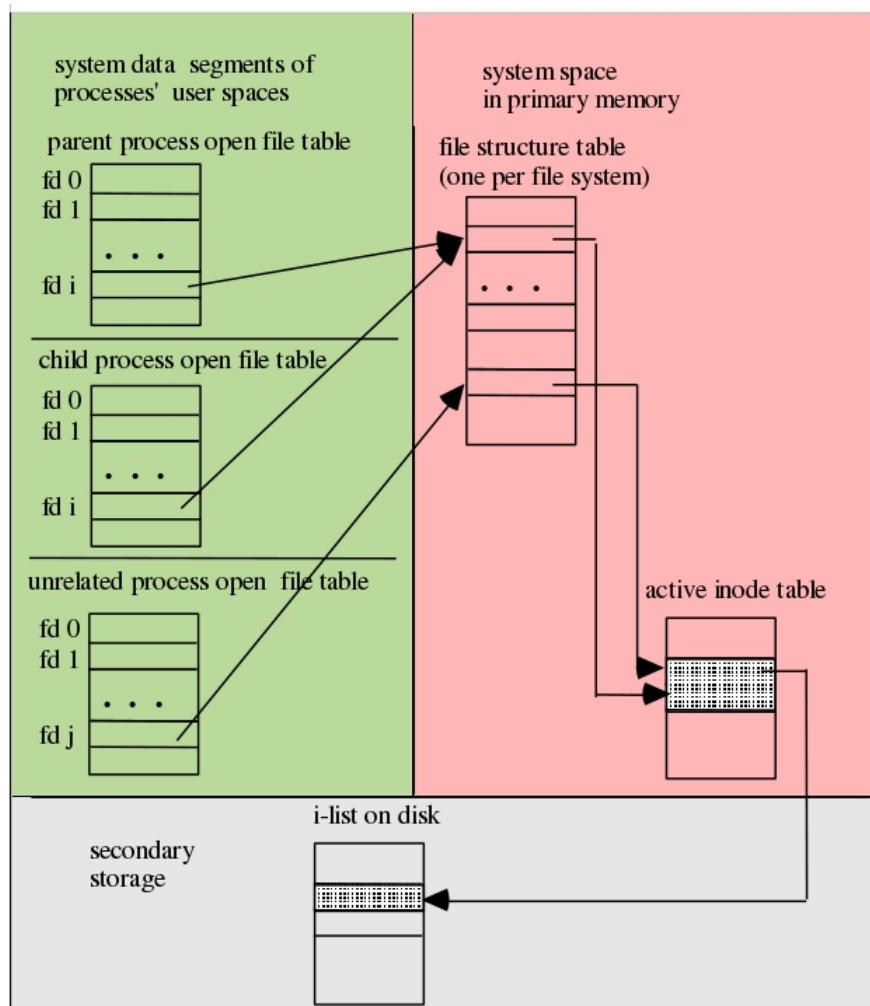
system data segments of processes' user spaces

system space in primary memory

parent process open file table

fd 0
fd 1
. . .
fd i

file structure table (one per file system)

. . .

child process open file table

fd 0
fd 1
. . .
fd i

unrelated process open file table

fd 0
fd 1
. . .
fd j

active inode table

i-list on disk

secondary storage